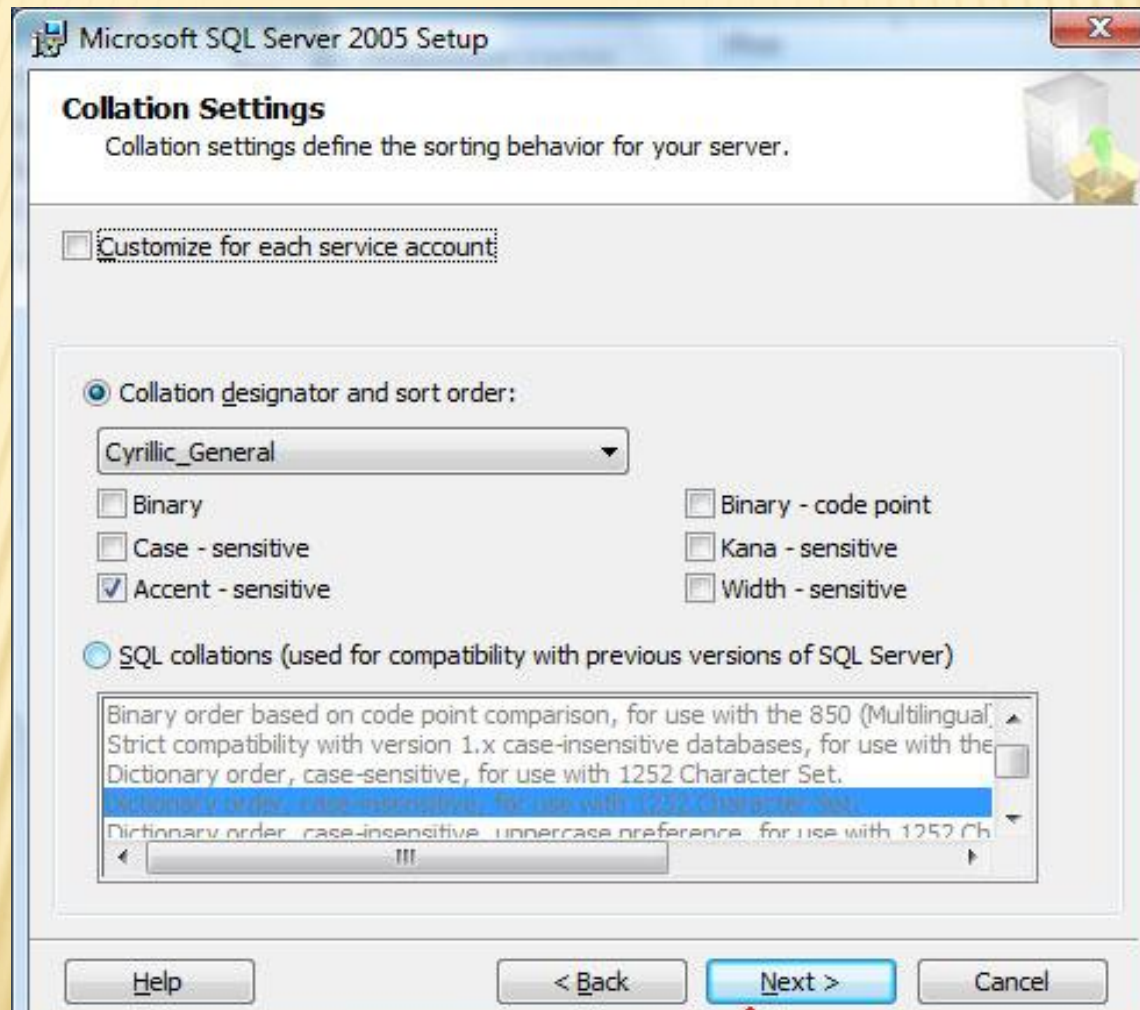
Microsoft SQL Server 2005 Setup

Collation Settings
Collation settings define the sorting behavior for your server.

Customize for each service account

Collation designator and sort order:

Cyrillic_General

Binary
Case - sensitive
Accent - sensitive

Binary - code point
Kana - sensitive
Width - sensitive

SQL collations (used for compatibility with previous versions of SQL Server)

Binary order based on code point comparison, for use with the 850 (Multilingual
Strict compatibility with version 1.x case-insensitive databases, for use with the
Dictionary order, case-sensitive, for use with 1252 Character Set.
Dictionary order, case-insensitive, for use with 1252 Character Set.
Dictionary order, case-insensitive, uppercase preference, for use with 1252 Ch

Help
< Back
Next >
Cancel